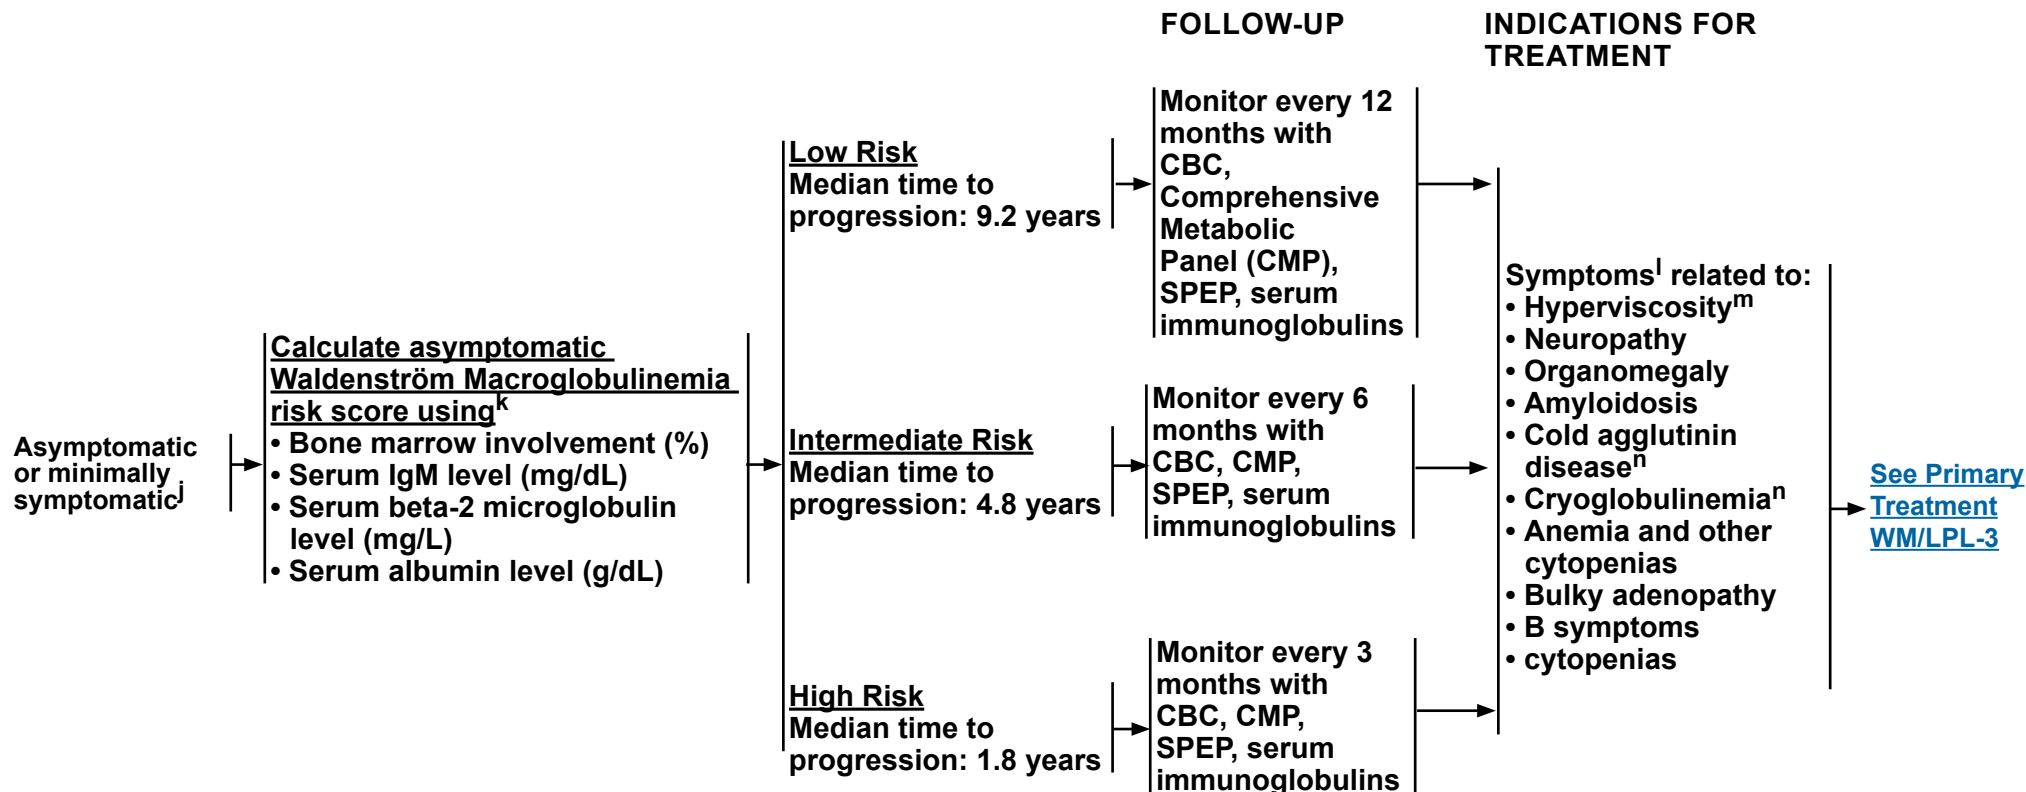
FOLLOW-UP

INDICATIONS FOR TREATMENT

Asymptomatic or minimally symptomatic$^{j}$

Calculate asymptomatic Waldenström Macroglobulinemia risk score using$^{k}$
• Bone marrow involvement (%)
• Serum IgM level (mg/dL)
• Serum beta-2 microglobulin level (mg/L)
• Serum albumin level (g/dL)

Low Risk
Median time to progression: 9.2 years

Monitor every 12 months with CBC, Comprehensive Metabolic Panel (CMP), SPEP, serum immunoglobulins

Intermediate Risk
Median time to progression: 4.8 years

Monitor every 6 months with CBC, CMP, SPEP, serum immunoglobulins

High Risk
Median time to progression: 1.8 years

Monitor every 3 months with CBC, CMP, SPEP, serum immunoglobulins

Symptoms$^{l}$ related to:
• Hyperviscosity$^{m}$
• Neuropathy
• Organomegaly
• Amyloidosis
• Cold agglutinin disease$^{n}$
• Cryoglobulinemia$^{n}$
• Anemia and other cytopenias
• Bulky adenopathy
• B symptoms
• cytopenias

See Primary Treatment WM/LPL-3